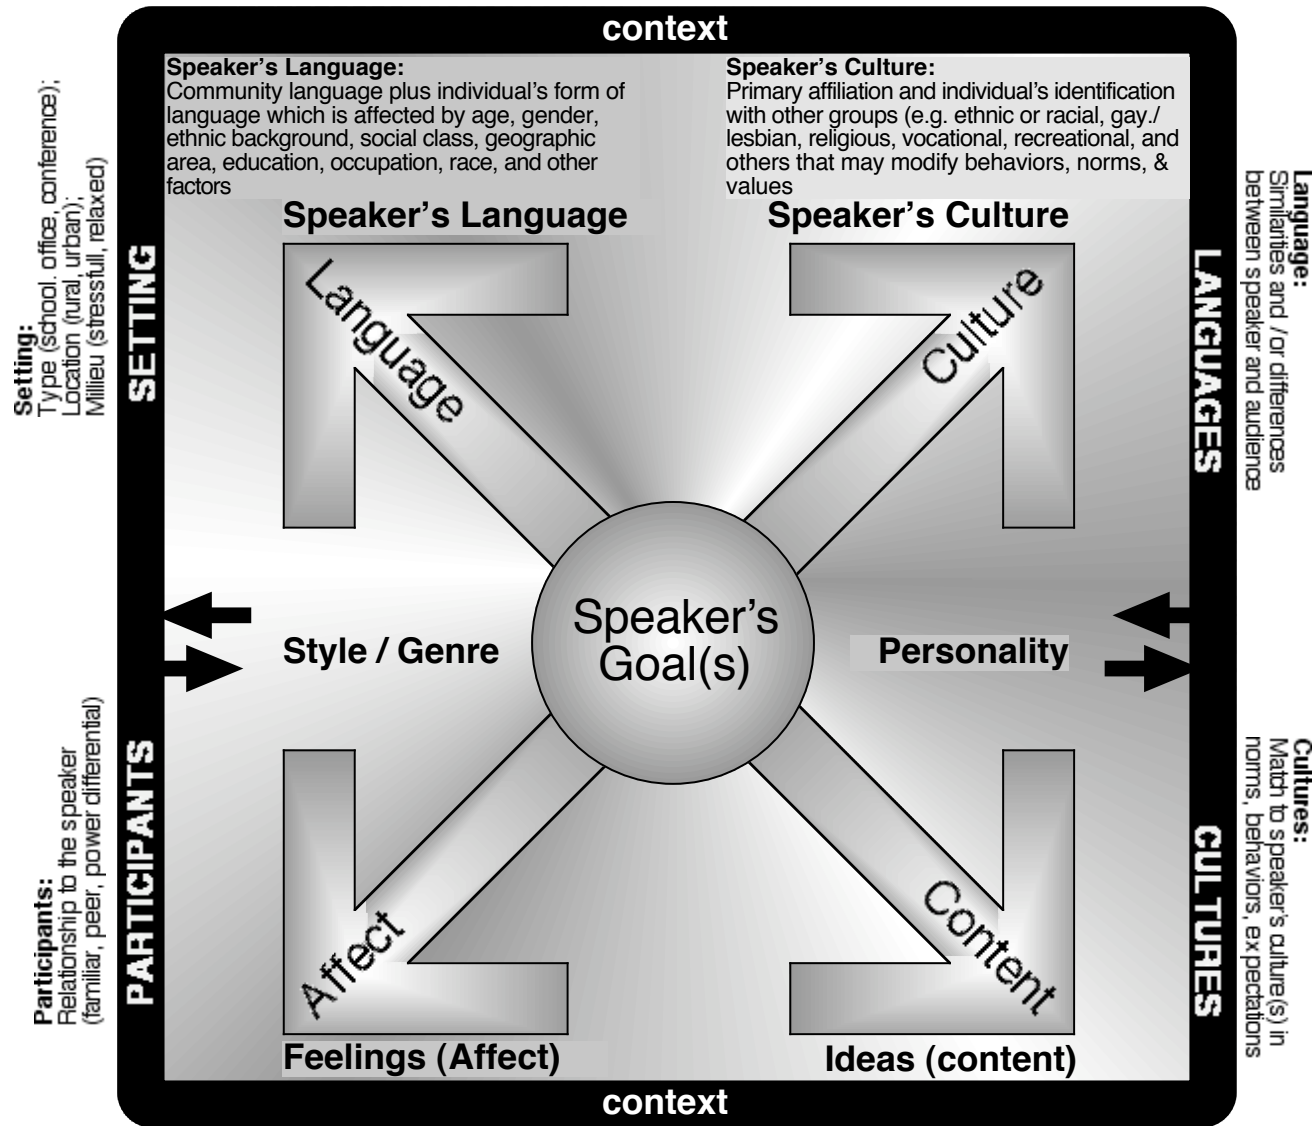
context

Setting:
Type (school, office, conference);
Location (rural, urban);
Millieu (stressfull, relaxed)

SETTING

Speaker's Language:
Community language plus individual's form of language which is affected by age, gender, ethnic background, social class, geographic area, education, occupation, race, and other factors

Speaker's Culture:
Primary affiliation and individual's identification with other groups (e.g. ethnic or racial, gay./ lesbian, religious, vocational, recreational, and others that may modify behaviors, norms, & values

Language:
Similarities and /or differences between speaker and audience

LANGUAGES

Speaker's Language

Speaker's Culture

Language

Culture

Style / Genre

Speaker's Goal(s)

Personality

Affect

Content

Feelings (Affect)

Ideas (content)

Participants:
Relationship to the speaker
(familiar, peer, power differential)

PARTICIPANTS

Cultures:
Match to speaker's culture(s) in norms, behaviors, expectations

CULTURES

context